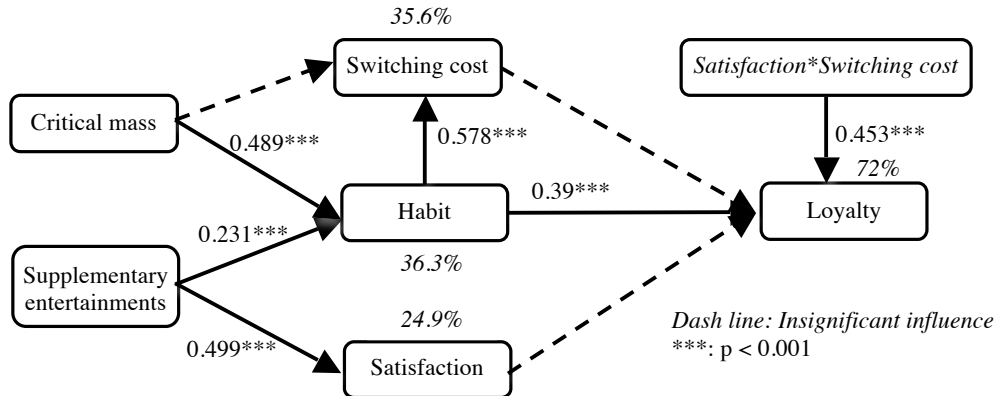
35.6%

Switching cost

Satisfaction*Switching cost

Critical mass

0.489***

0.578***

0.453***

72%

0.39***

Habit

Loyalty

0.231***

Supplementary entertainments

36.3%

24.9%

Dash line: Insignificant influence

0.499***

***: p < 0.001

Satisfaction